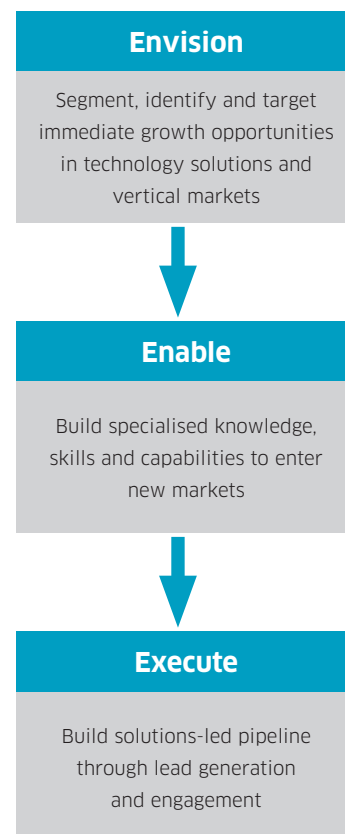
Envision

Segment, identify and target immediate growth opportunities in technology solutions and vertical markets

Enable

Build specialised knowledge, skills and capabilities to enter new markets

Execute

Build solutions-led pipeline through lead generation and engagement